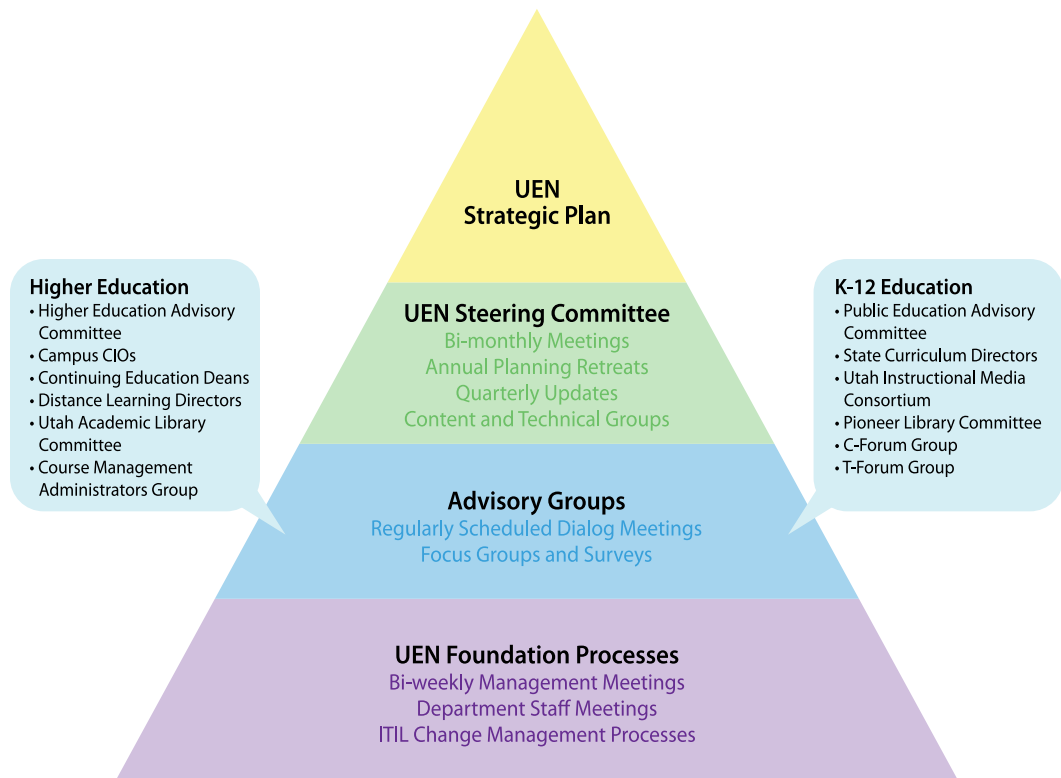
UEN
Strategic Plan

Higher Education
• Higher Education Advisory Committee
• Campus CIOs
• Continuing Education Deans
• Distance Learning Directors
• Utah Academic Library Committee
• Course Management Administrators Group

UEN Steering Committee
Bi-monthly Meetings
Annual Planning Retreats
Quarterly Updates
Content and Technical Groups

K-12 Education
• Public Education Advisory Committee
• State Curriculum Directors
• Utah Instructional Media Consortium
• Pioneer Library Committee
• C-Forum Group
• T-Forum Group

Advisory Groups
Regularly Scheduled Dialog Meetings
Focus Groups and Surveys

UEN Foundation Processes
Bi-weekly Management Meetings
Department Staff Meetings
ITIL Change Management Processes